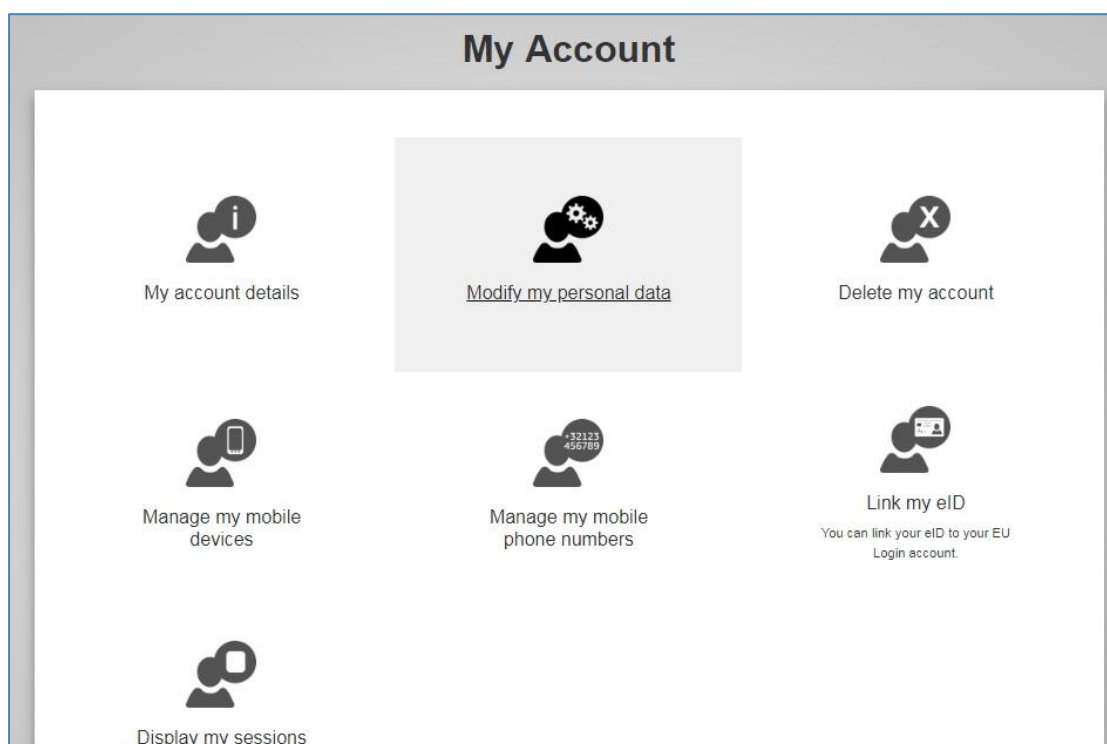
My Account

My account details

Modify my personal data

Delete my account

Manage my mobile devices

+32123
456789

Manage my mobile phone numbers

Link my eID

You can link your eID to your EU Login account.

Display my sessions